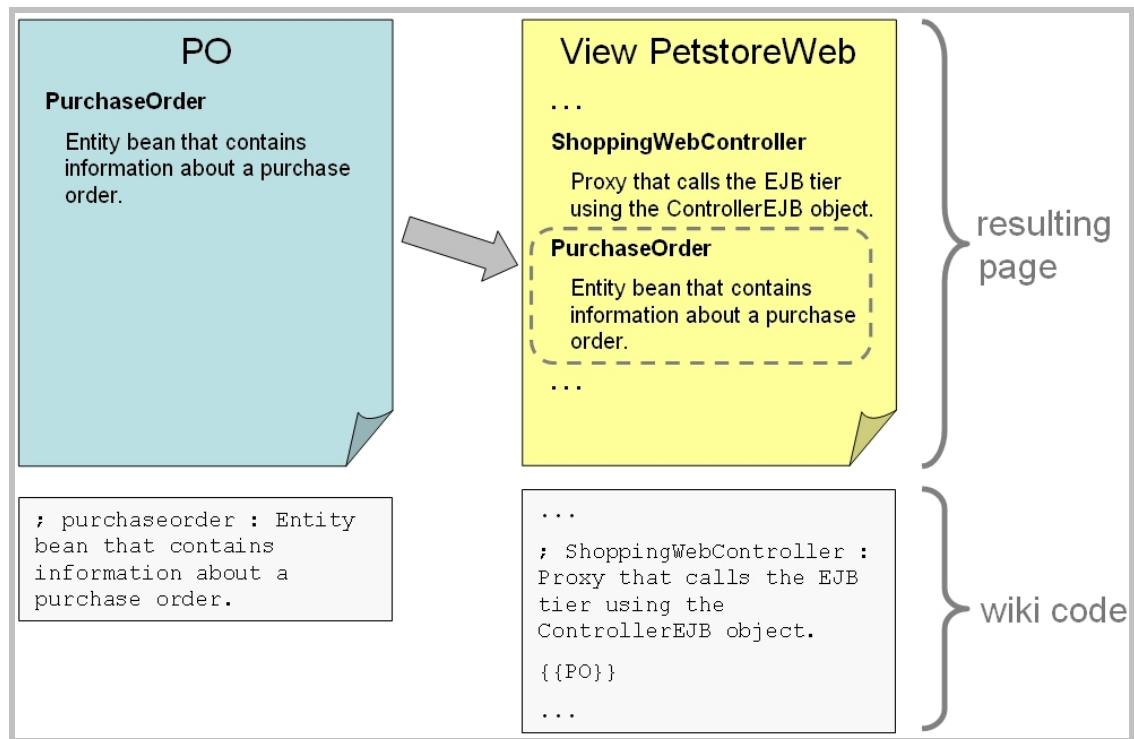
PO

PurchaseOrder

Entity bean that contains information about a purchase order.

View PetstoreWeb

...

ShoppingWebController

Proxy that calls the EJB tier using the ControllerEJB object.

PurchaseOrder

Entity bean that contains information about a purchase order.

...

resulting page

; purchaseorder : Entity bean that contains information about a purchase order.

...

; ShoppingWebController : Proxy that calls the EJB tier using the ControllerEJB object.

{{PO}}

...

wiki code